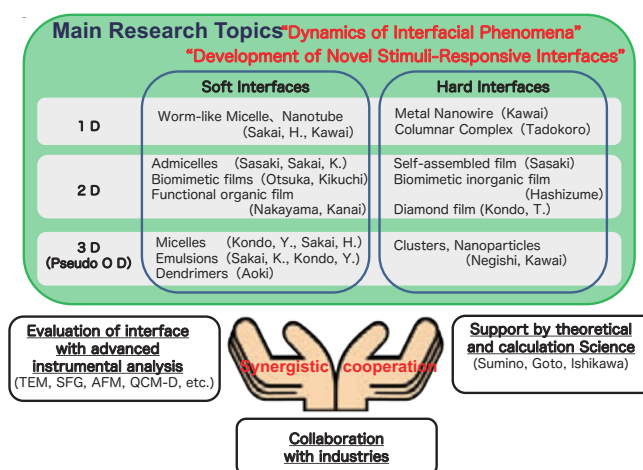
Main Research Topics "Dynamics of Interfacial Phenomena"
"Development of Novel Stimuli-Responsive Interfaces"

| | Soft Interfaces | Hard Interfaces |
|---|---|---|
| 1 D | Worm-like Micelle、Nanotube (Sakai, H., Kawai) | Metal Nanowire (Kawai) Columnar Complex (Tadokoro) |
| 2 D | Admicelles (Sasaki, Sakai, K.) Biomimetic films (Otsuka, Kikuchi) Functional organic film (Nakayama, Kanai) | Self-assembled film (Sasaki) Biomimetic inorganic film (Hashizume) Diamond film (Kondo, T.) |
| 3 D (Pseudo 0 D) | Micelles (Kondo, Y., Sakai, H.) Emulsions (Sakai, K., Kondo, Y.) Dendrimers (Aoki) | Clusters, Nanoparticles (Negishi, Kawai) |

Evaluation of interface with advanced instrumental analysis
(TEM, SFG, AFM, QCM-D, etc.)

Synergistic cooperation

Support by theoretical and calculation Science
(Sumino, Goto, Ishikawa)

Collaboration with industries